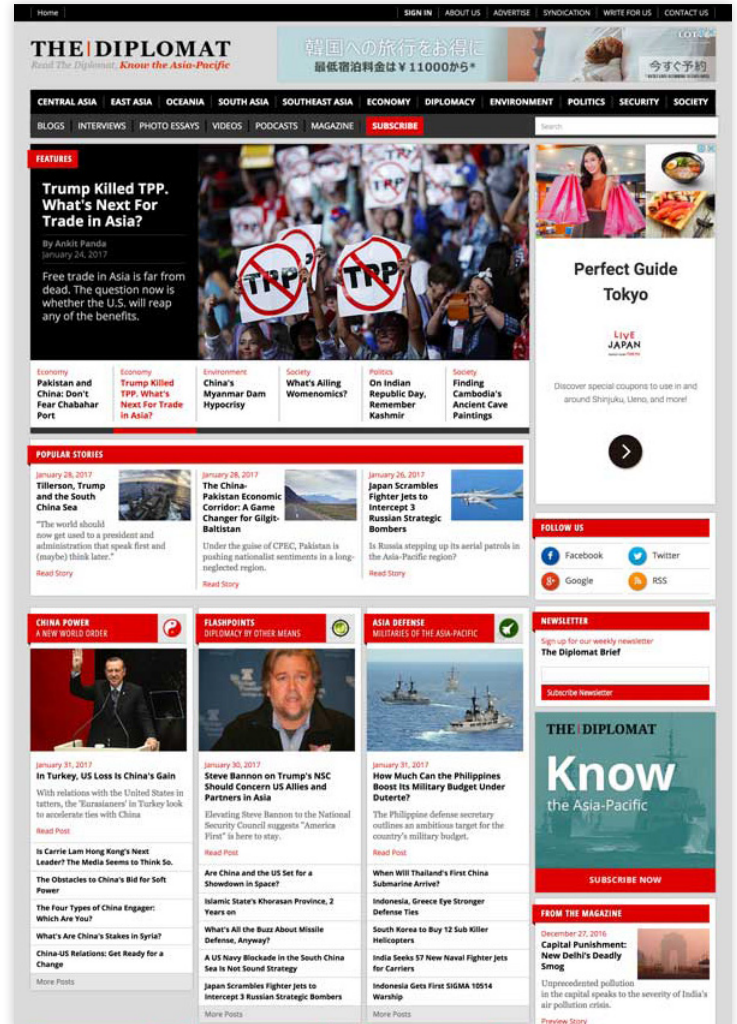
Home

SIGN IN ABOUT US ADVERTISE SYNDICATION WRITE FOR US CONTACT US

THE DIPLOMAT
Read The Diplomat, Know the Asia-Pacific

韓国への旅行をお得に
最低宿泊料金は￥11000から*
今すぐ予約

CENTRAL ASIA EAST ASIA OCEANIA SOUTH ASIA SOUTHEAST ASIA ECONOMY DIPLOMACY ENVIRONMENT POLITICS SECURITY SOCIETY

BLOGS INTERVIEWS PHOTO ESSAYS VIDEOS PODCASTS MAGAZINE SUBSCRIBE

Search

FEATURES

Trump Killed TPP. What's Next For Trade in Asia?

By Ankit Panda
January 24, 2017

Free trade in Asia is far from dead. The question now is whether the U.S. will reap any of the benefits.

TPP TPP TPP

Economy
Pakistan and China: Don't Fear Chabahar Port

Economy
Trump Killed TPP. What's Next For Trade in Asia?

Environment
China's Myanmar Dam Hypocrisy

Society
What's Ailing Womenomics?

Politics
On Indian Republic Day, Remember Kashmir

Society
Finding Cambodia's Ancient Cave Paintings

Perfect Guide Tokyo

LIVE JAPAN

Discover special coupons to use in and around Shinjuku, Ueno, and more!

POPULAR STORIES

January 28, 2017
Tillerson, Trump and the South China Sea
"The world should now get used to a president and administration that speak first and (maybe) think later."
Read Story

January 28, 2017
The China-Pakistan Economic Corridor: A Game Changer for Gilgit-Baltistan
Under the guise of CPEC, Pakistan is pushing nationalist sentiments in a long-neglected region.
Read Story

January 26, 2017
Japan Scrambles Fighter Jets to Intercept 3 Russian Strategic Bombers
Is Russia stepping up its aerial patrols in the Asia-Pacific region?
Read Story

FOLLOW US
Facebook
Twitter
Google
RSS

CHINA POWER
A NEW WORLD ORDER

January 31, 2017
In Turkey, US Loss Is China's Gain
With relations with the United States in tatters, the 'Eurasianers' in Turkey look to accelerate ties with China
Read Post

Is Carrie Lam Hong Kong's Next Leader? The Media Seems to Think So.
The Obstacles to China's Bid for Soft Power
The Four Types of China Engager: Which Are You?
What's Are China's Stakes in Syria?
China-US Relations: Get Ready for a Change
More Posts

FLASHPOINTS
DIPLOMACY BY OTHER MEANS

January 30, 2017
Steve Bannon on Trump's NSC Should Concern US Allies and Partners in Asia
Elevating Steve Bannon to the National Security Council suggests "America First" is here to stay.
Read Post

Are China and the US Set for a Showdown in Space?
Islamic State's Khorasan Province, 2 Years on
What's All the Buzz About Missile Defense, Anyway?
A US Navy Blockade in the South China Sea Is Not Sound Strategy
Japan Scrambles Fighter Jets to Intercept 3 Russian Strategic Bombers
More Posts

ASIA DEFENSE
MILITARIES OF THE ASIA-PACIFIC

January 31, 2017
How Much Can the Philippines Boost Its Military Budget Under Duterte?
The Philippine defense secretary outlines an ambitious target for the country's military budget.
Read Post

When Will Thailand's First China Submarine Arrive?
Indonesia, Greece Eye Stronger Defense Ties
South Korea to Buy 12 Sub Killer Helicopters
India Seeks 57 New Naval Fighter Jets for Carriers
Indonesia Gets First SIGMA 10514 Warship
More Posts

NEWSLETTER
Sign up for our weekly newsletter
The Diplomat Brief
Subscribe Newsletter

THE DIPLOMAT
Know
the Asia-Pacific
SUBSCRIBE NOW

FROM THE MAGAZINE
December 27, 2016
Capital Punishment: New Delhi's Deadly Smog
Unprecedented pollution in the capital speaks to the severity of India's air pollution crisis.
Preview Story